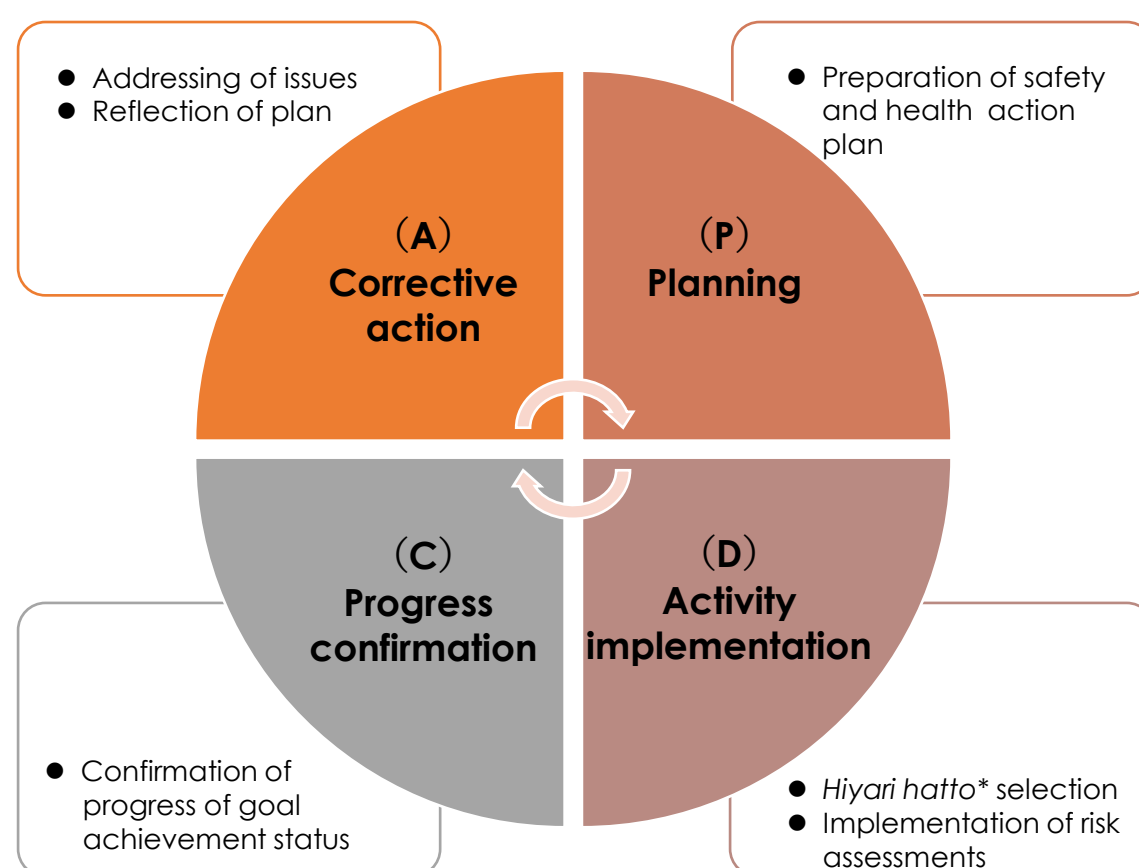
- Addressing of issues
- Reflection of plan

- Preparation of safety and health action plan

(A)
Corrective action

(P)
Planning

(C)
Progress confirmation

(D)
Activity implementation

- Confirmation of progress of goal achievement status

- *Hiyari hatto*\* selection
- Implementation of risk assessments